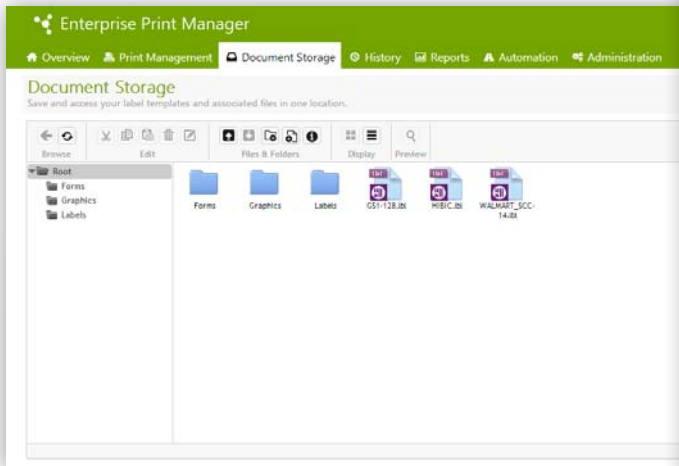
Enterprise Print Manager

Overview  Print Management  Document Storage  History  Reports  Automation  Administration

Document Storage
Save and access your label templates and associated files in one location.

Browse  Edit  Files & Folders  Display  Preview

Root
Forms
Graphics
Labels

Forms  Graphics  Labels  GS1-128.lbl  HIBIC.lbl  WALMART_SCC-14.lbl